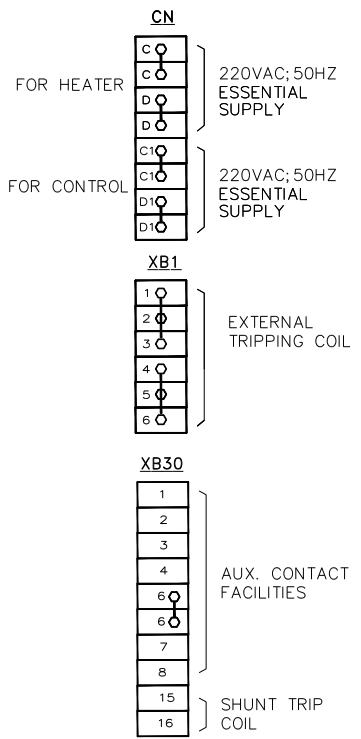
CN

FOR HEATER

C
C
D
D

220VAC; 50HZ
ESSENTIAL
SUPPLY

FOR CONTROL

C1
C1
D1
D1

220VAC; 50HZ
ESSENTIAL
SUPPLY

XB1

1
2
3
4
5
6

EXTERNAL
TRIPPING COIL

XB30

1
2
3
4
6
6
7
8

AUX. CONTACT
FACILITIES

15
16

SHUNT TRIP
COIL